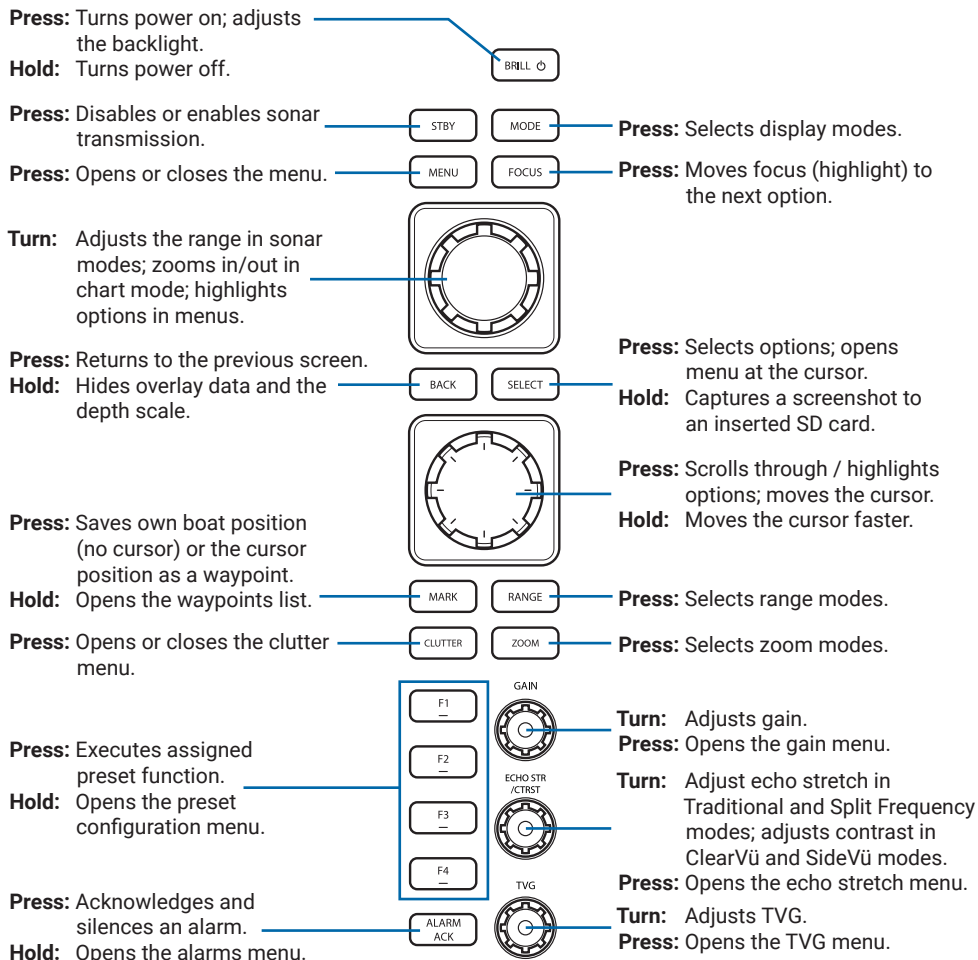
**Press:** Turns power on; adjusts the backlight.
**Hold:** Turns power off.

BRILL ⏻

**Press:** Disables or enables sonar transmission.

STBY

MODE

**Press:** Selects display modes.

**Press:** Opens or closes the menu.

MENU

FOCUS

**Press:** Moves focus (highlight) to the next option.

**Turn:** Adjusts the range in sonar modes; zooms in/out in chart mode; highlights options in menus.

**Press:** Returns to the previous screen.
**Hold:** Hides overlay data and the depth scale.

BACK

SELECT

**Press:** Selects options; opens menu at the cursor.
**Hold:** Captures a screenshot to an inserted SD card.

**Press:** Scrolls through / highlights options; moves the cursor.
**Hold:** Moves the cursor faster.

**Press:** Saves own boat position (no cursor) or the cursor position as a waypoint.
**Hold:** Opens the waypoints list.

MARK

RANGE

**Press:** Selects range modes.

**Press:** Opens or closes the clutter menu.

CLUTTER

ZOOM

**Press:** Selects zoom modes.

GAIN

F1

**Turn:** Adjusts gain.
**Press:** Opens the gain menu.

F2

ECHO STR /CTRST

**Press:** Executes assigned preset function.
**Hold:** Opens the preset configuration menu.

F3

**Turn:** Adjust echo stretch in Traditional and Split Frequency modes; adjusts contrast in ClearVü and SideVü modes.
**Press:** Opens the echo stretch menu.

F4

TVG

**Press:** Acknowledges and silences an alarm.
**Hold:** Opens the alarms menu.

ALARM ACK

**Turn:** Adjusts TVG.
**Press:** Opens the TVG menu.